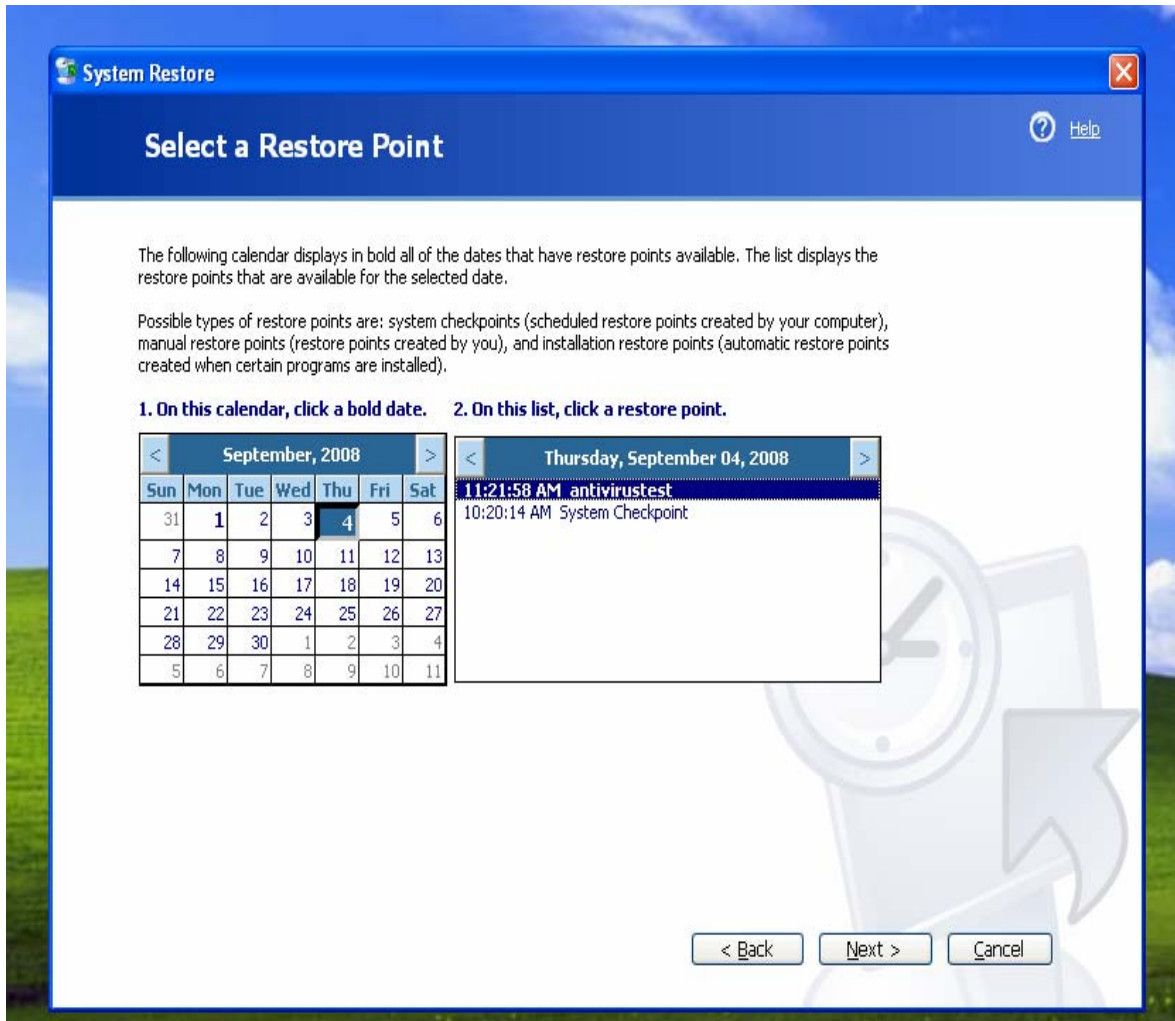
System Restore

Select a Restore Point

Help

The following calendar displays in bold all of the dates that have restore points available. The list displays the restore points that are available for the selected date.

Possible types of restore points are: system checkpoints (scheduled restore points created by your computer), manual restore points (restore points created by you), and installation restore points (automatic restore points created when certain programs are installed).

1. On this calendar, click a bold date.

2. On this list, click a restore point.

| < | September, 2008 | | | | | > |
|---|---|---|---|---|---|---|
| Sun | Mon | Tue | Wed | Thu | Fri | Sat |
| 31 | 1 | 2 | 3 | 4 | 5 | 6 |
| 7 | 8 | 9 | 10 | 11 | 12 | 13 |
| 14 | 15 | 16 | 17 | 18 | 19 | 20 |
| 21 | 22 | 23 | 24 | 25 | 26 | 27 |
| 28 | 29 | 30 | 1 | 2 | 3 | 4 |
| 5 | 6 | 7 | 8 | 9 | 10 | 11 |

< Thursday, September 04, 2008 >

11:21:58 AM antivirustest
10:20:14 AM System Checkpoint

< Back
Next >
Cancel